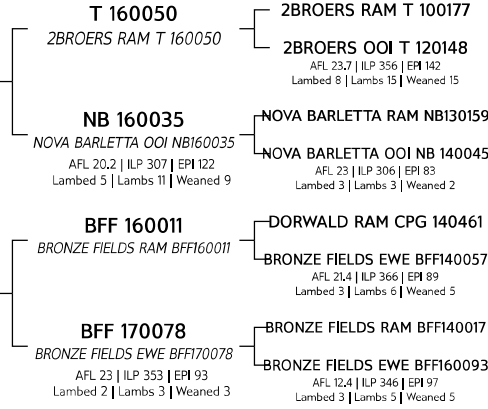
T 160050
2BROERS RAM T 160050

2BROERS RAM T 100177

2BROERS OOI T 120148
AFL 23.7 | ILP 356 | EPI 142
Lambed 8 | Lambs 15 | Weaned 15

NB 160035
NOVA BARLETTA OOI NB160035
AFL 20.2 | ILP 307 | EPI 122
Lambed 5 | Lambs 11 | Weaned 9

NOVA BARLETTA RAM NB130159

NOVA BARLETTA OOI NB 140045
AFL 23 | ILP 306 | EPI 83
Lambed 3 | Lambs 3 | Weaned 2

BFF 160011
BRONZE FIELDS RAM BFF160011

DORWALD RAM CPG 140461

BRONZE FIELDS EWE BFF140057
AFL 21.4 | ILP 366 | EPI 89
Lambed 3 | Lambs 6 | Weaned 5

BFF 170078
BRONZE FIELDS EWE BFF170078
AFL 23 | ILP 353 | EPI 93
Lambed 2 | Lambs 3 | Weaned 3

BRONZE FIELDS RAM BFF140017

BRONZE FIELDS EWE BFF160093
AFL 12.4 | ILP 346 | EPI 97
Lambed 3 | Lambs 5 | Weaned 5